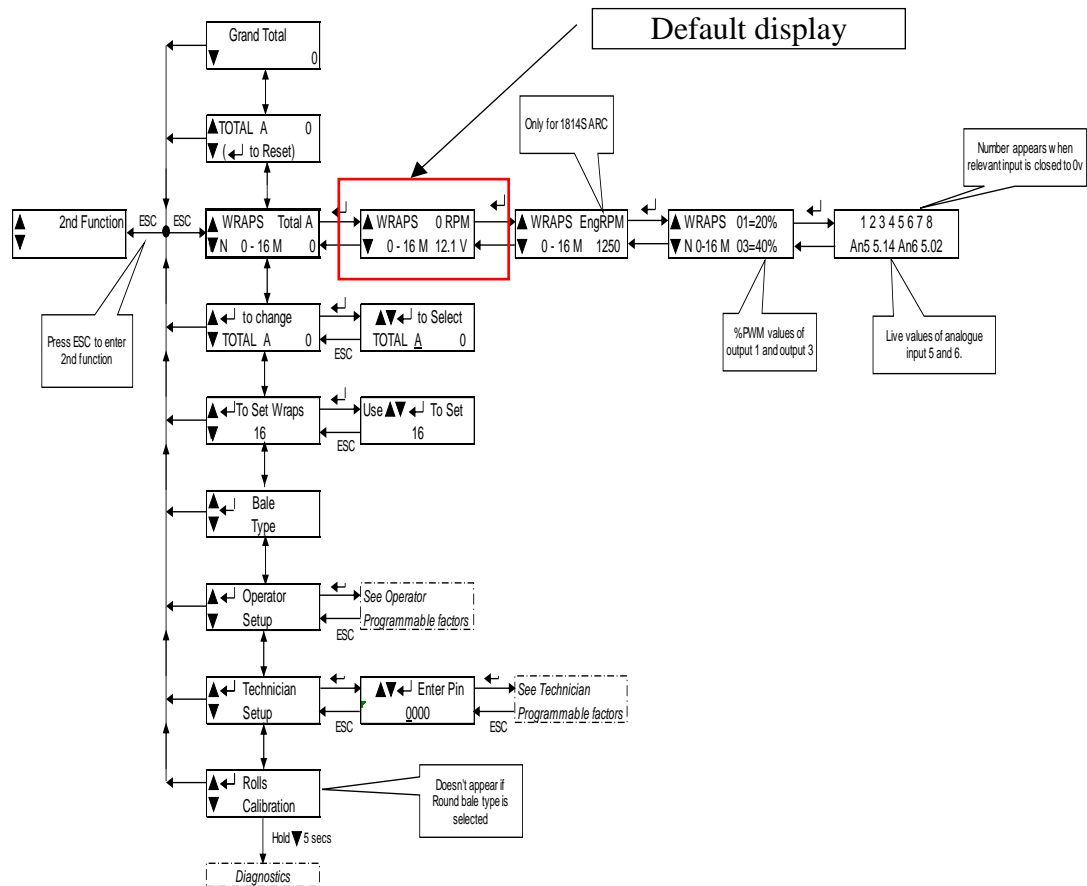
Default display

Grand Total
▼ 0

▲TOTAL A 0
▼ (↵ to Reset)

Only for 1814S ARC

Number appears when relevant input is closed to 0v

▲ 2nd Function
▼

ESC ESC

▲ WRAPS Total A
▼N 0 - 16 M 0

↵

▲ WRAPS 0 RPM
▼ 0 - 16 M 12.1 V

↵

▲ WRAPS EngRPM
▼ 0 - 16 M 1250

↵

▲ WRAPS 01=20%
▼ N 0-16 M 03=40%

↵

1 2 3 4 5 6 7 8
An5 5.14 An6 5.02

Press ESC to enter 2nd function

%PWM values of output 1 and output 3

Live values of analogue input 5 and 6.

▲↵ to change
▼ TOTAL A 0

↵

▲▼↵ to Select
TOTAL A 0

ESC

▲↵To Set Wraps
▼ 16

↵

Use ▲▼ ↵ To Set
16

ESC

▲↵ Bale
▼ Type

▲↵ Operator
▼ Setup

↵

See Operator Programmable factors

ESC

▲↵ Technician
▼ Setup

↵

▲▼↵ Enter Pin
0000

ESC

See Technician Programmable factors

ESC

▲↵ Rolls
▼ Calibration

Doesn't appear if Round bale type is selected

Hold ▼ 5 secs

Diagnostics